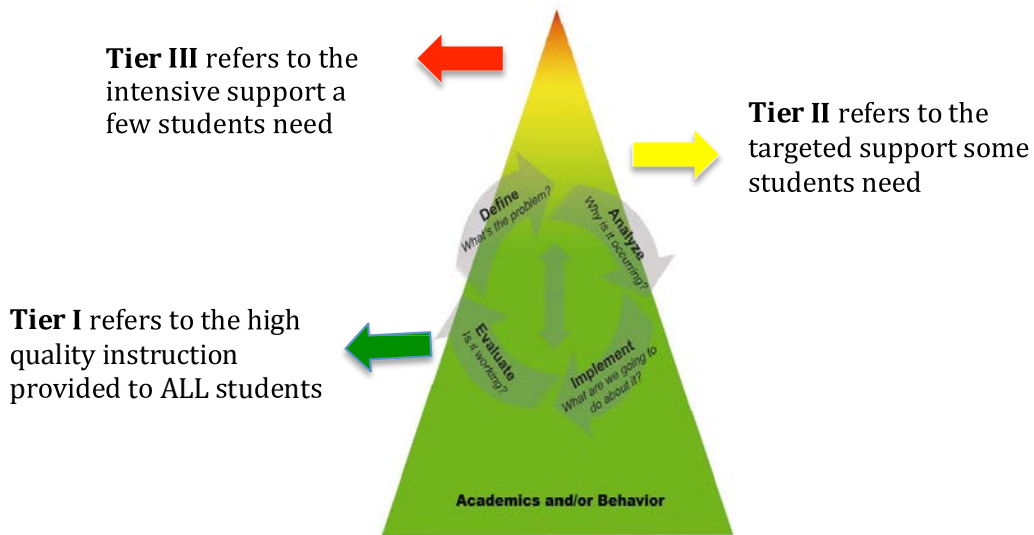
**Tier III** refers to the intensive support a few students need

**Tier II** refers to the targeted support some students need

**Tier I** refers to the high quality instruction provided to ALL students

Define
What's the problem?

Analyze
Why is it occurring?

Evaluate
Is it working?

Implement
What are we going to do about it?

Academics and/or Behavior